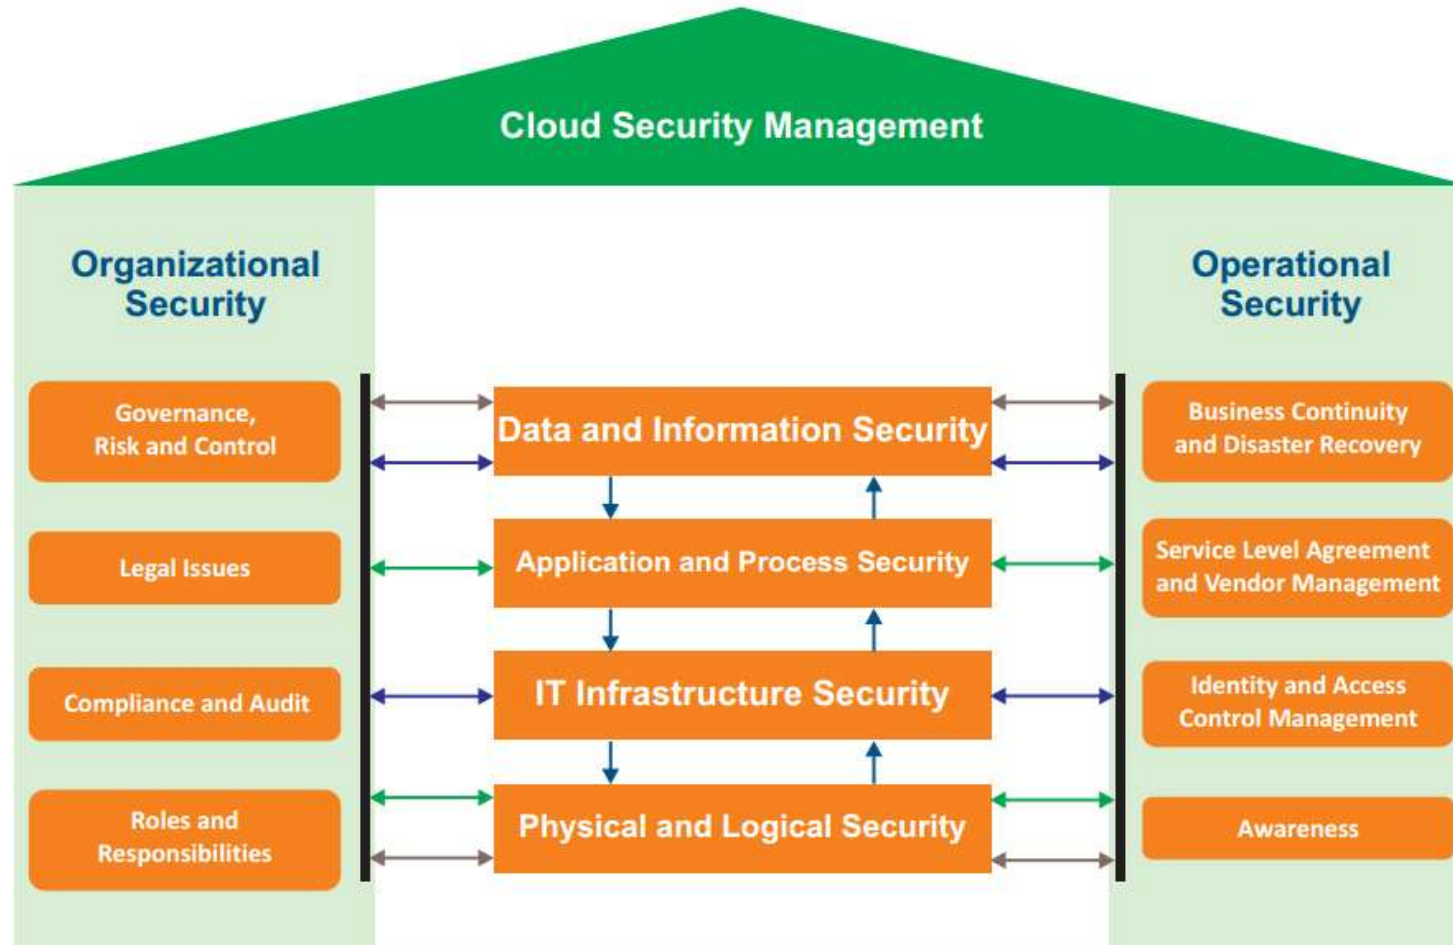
Cloud Security Management

Organizational Security

Governance, Risk and Control

Legal Issues

Compliance and Audit

Roles and Responsibilities

Data and Information Security

Application and Process Security

IT Infrastructure Security

Physical and Logical Security

Operational Security

Business Continuity and Disaster Recovery

Service Level Agreement and Vendor Management

Identity and Access Control Management

Awareness